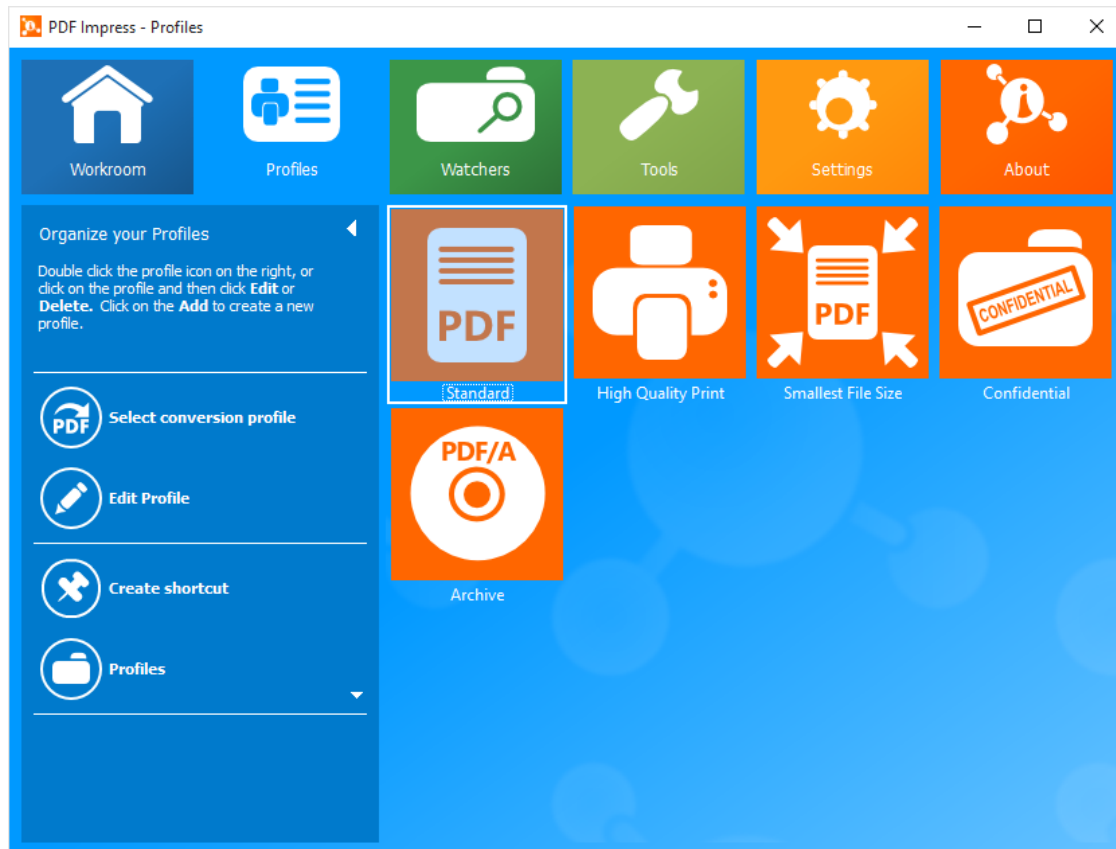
PDF Impress - Profiles

Workroom

Profiles

Watchers

Tools

Settings

About

Organize your Profiles

Double click the profile icon on the right, or click on the profile and then click **Edit** or **Delete.** Click on the **Add** to create a new profile.

PDF

Select conversion profile

Edit Profile

Create shortcut

Profiles

PDF

Standard

High Quality Print

PDF

Smallest File Size

CONFIDENTIAL

Confidential

PDF/A

Archive